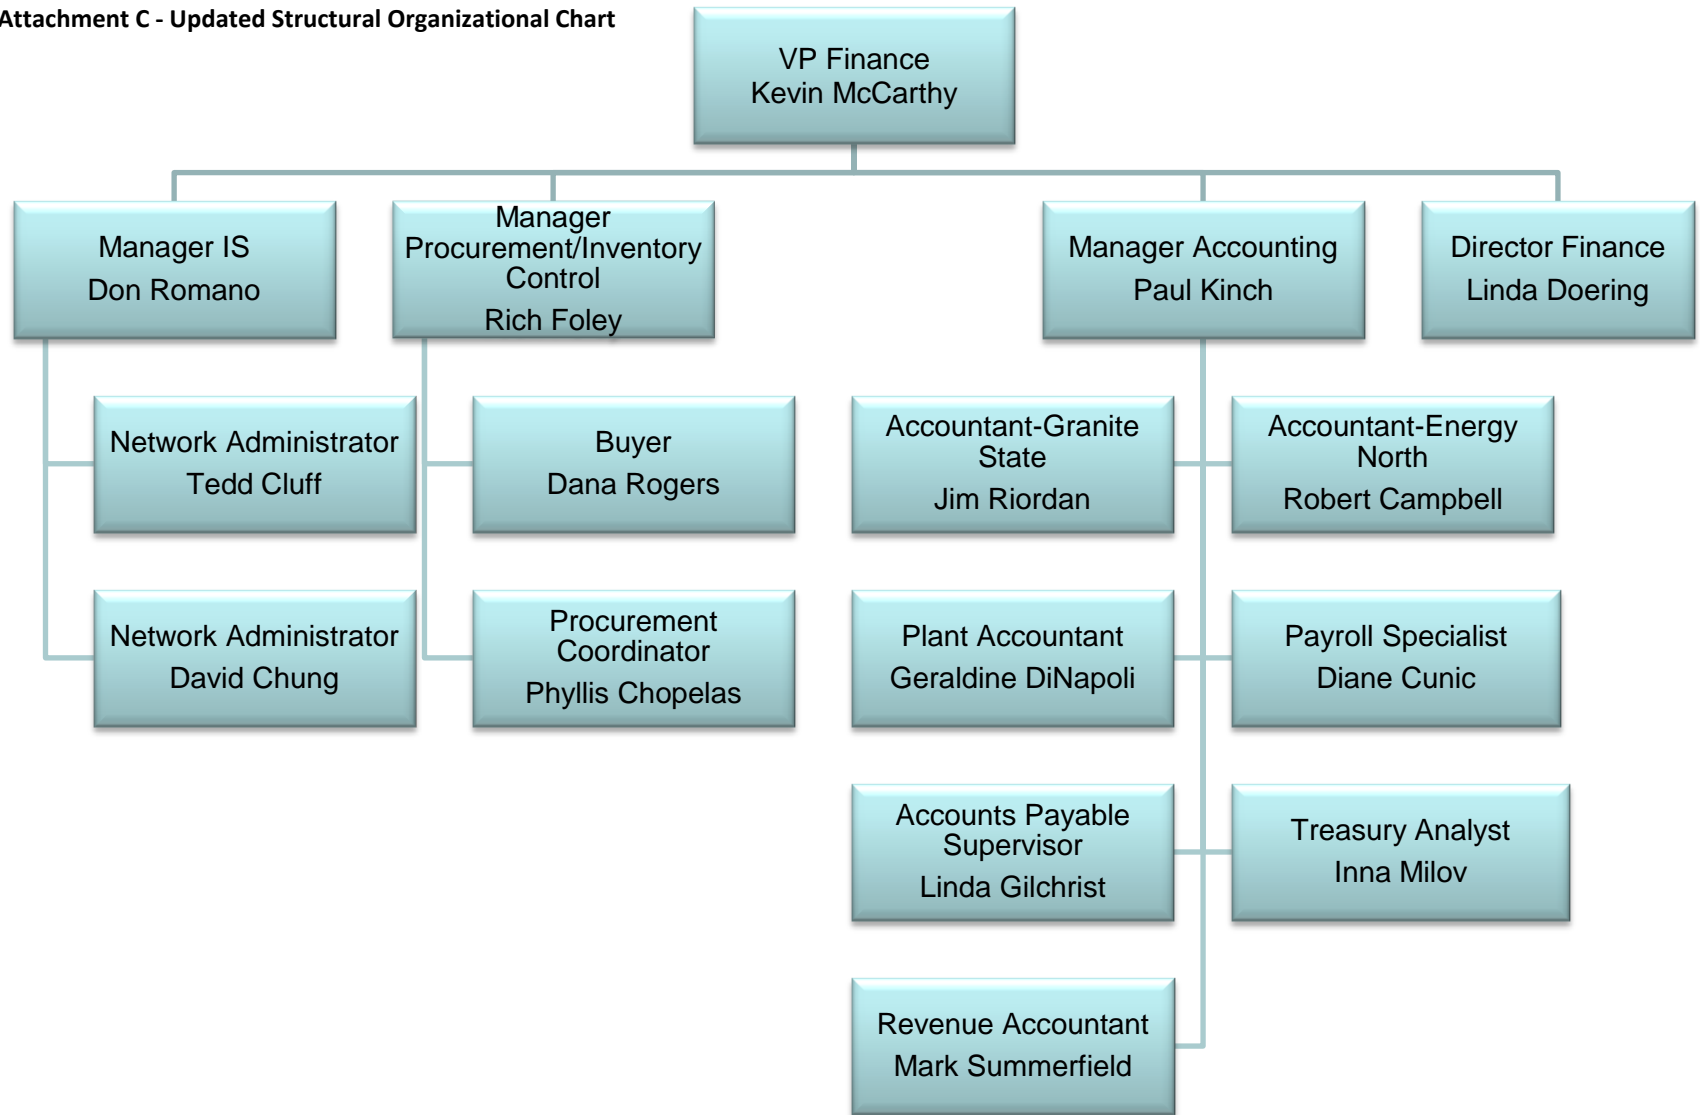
Attachment C - Updated Structural Organizational Chart

VP Finance
Kevin McCarthy

Manager IS
Don Romano

Manager Procurement/Inventory Control
Rich Foley

Manager Accounting
Paul Kinch

Director Finance
Linda Doering

Network Administrator
Tedd Cluff

Network Administrator
David Chung

Buyer
Dana Rogers

Procurement Coordinator
Phyllis Chopelas

Accountant-Granite State
Jim Riordan

Accountant-Energy North
Robert Campbell

Plant Accountant
Geraldine DiNapoli

Payroll Specialist
Diane Cunic

Accounts Payable Supervisor
Linda Gilchrist

Treasury Analyst
Inna Milov

Revenue Accountant
Mark Summerfield